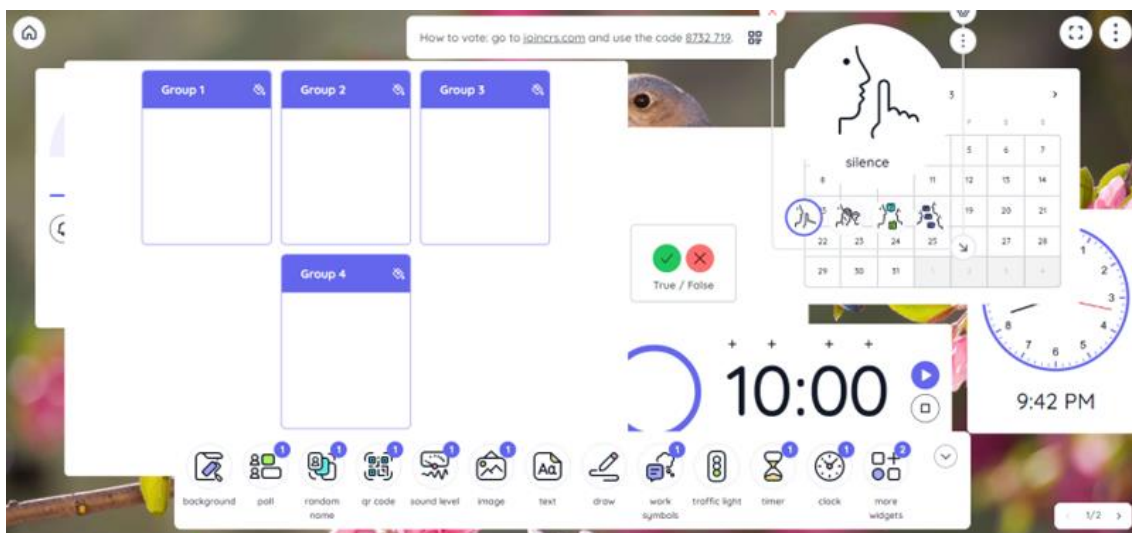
How to vote: go to joincrs.com and use the code 8732 719.

Group 1

Group 2

Group 3

Group 4

silence

3 >

| | | | 5 | 6 | 7 |
|---|---|---|---|---|---|
| 8 | | 11 | 12 | 13 | 14 |
| | | | 19 | 20 | 21 |
| 22 | 23 | 24 | 25 | | 27 | 28 |
| 29 | 30 | 31 | 1 | 2 | 3 | 4 |

True / False

10:00

1 2 3 4 5 6 7 8

9:42 PM

background
poll
random name
qr code
sound level
image
text
draw
work symbols
traffic light
timer
clock
more widgets

1/2